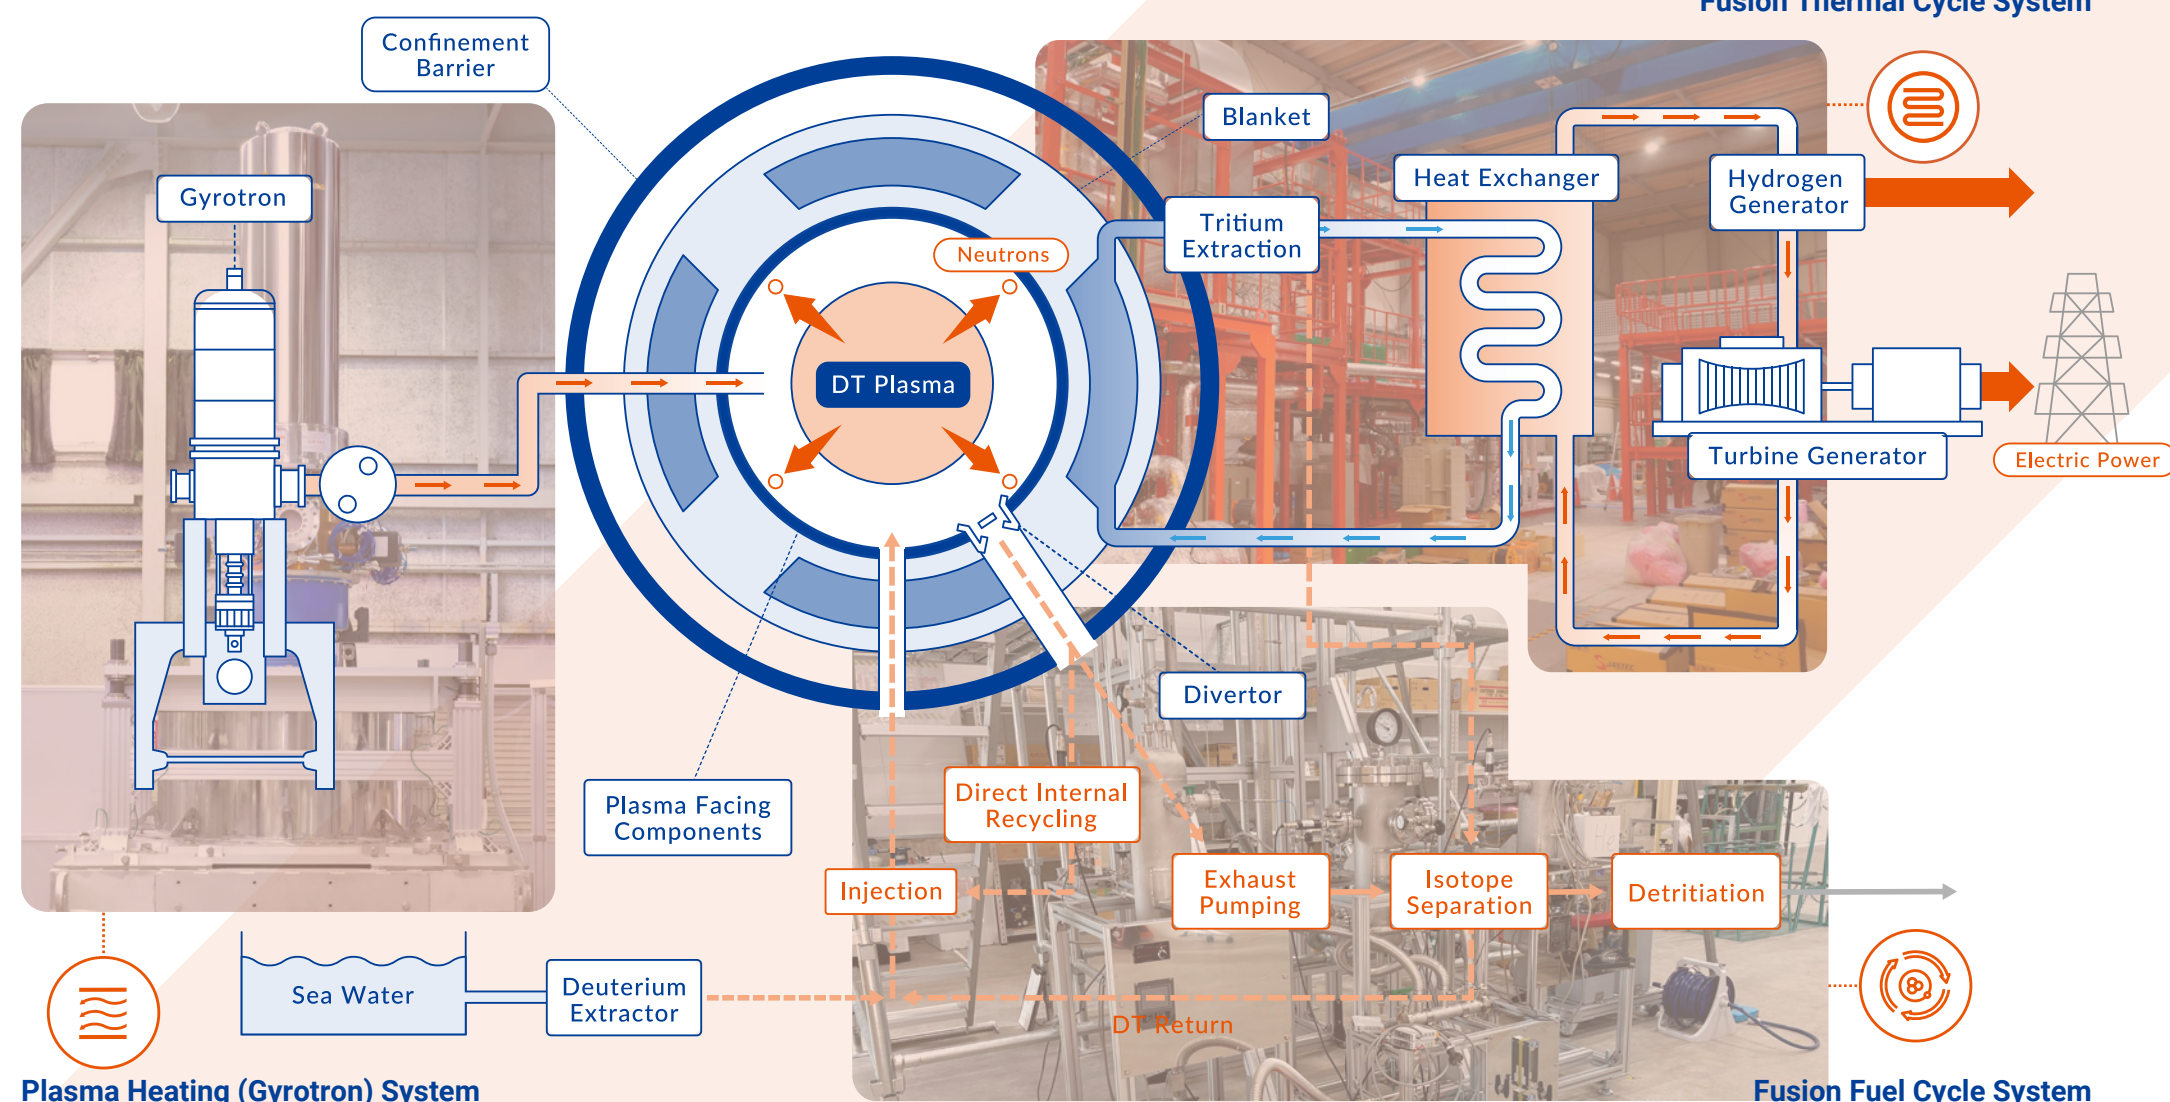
Fusion Thermal Cycle System

Confinement Barrier

Gyrotron

Blanket

Heat Exchanger

Hydrogen Generator

Tritium Extraction

Neutrons

DT Plasma

Turbine Generator

Electric Power

Divertor

Plasma Facing Components

Direct Internal Recycling

Injection

Exhaust Pumping

Isotope Separation

Detritiation

Sea Water

Deuterium Extractor

DT Return

Plasma Heating (Gyrotron) System

Fusion Fuel Cycle System